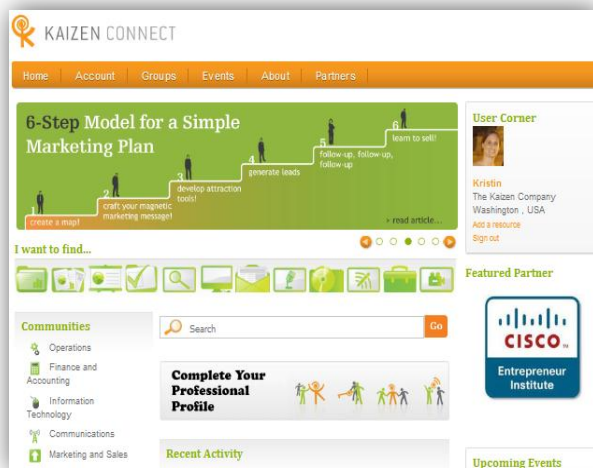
KAIZEN CONNECT

Home | Account | Groups | Events | About | Partners

6-Step Model for a Simple Marketing Plan

1 create a map!
2 craft your magnetic marketing message!
3 develop attraction tools!
4 generate leads
5 follow-up, follow-up, follow-up
6 learn to sell!

› read article...

I want to find...

User Corner

Kristin
The Kaizen Company
Washington , USA
Add a resource
Sign out

Featured Partner

CISCO
Entrepreneur Institute

Communities

Operations
Finance and Accounting
Information Technology
Communications
Marketing and Sales

Search
Go

Complete Your Professional Profile

Recent Activity

Upcoming Events